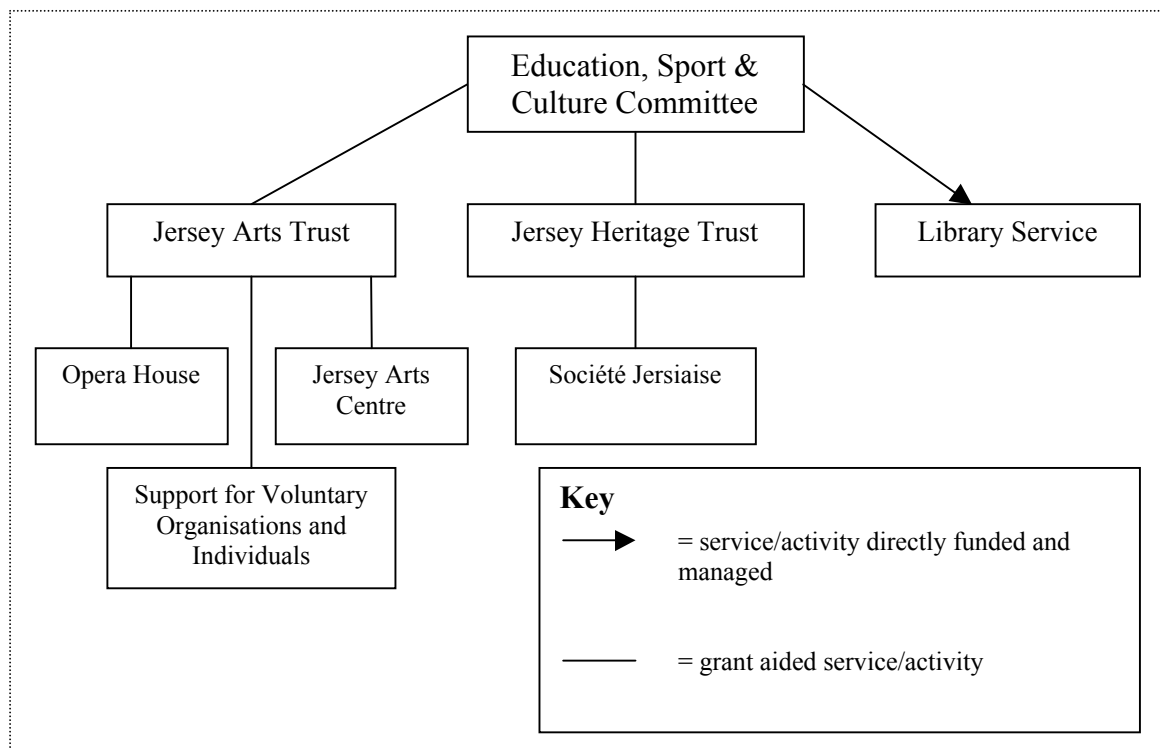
Education, Sport & Culture Committee

Jersey Arts Trust

Jersey Heritage Trust

Library Service

Opera House

Jersey Arts Centre

Société Jersiaise

Support for Voluntary Organisations and Individuals

Key

= service/activity directly funded and managed

= grant aided service/activity